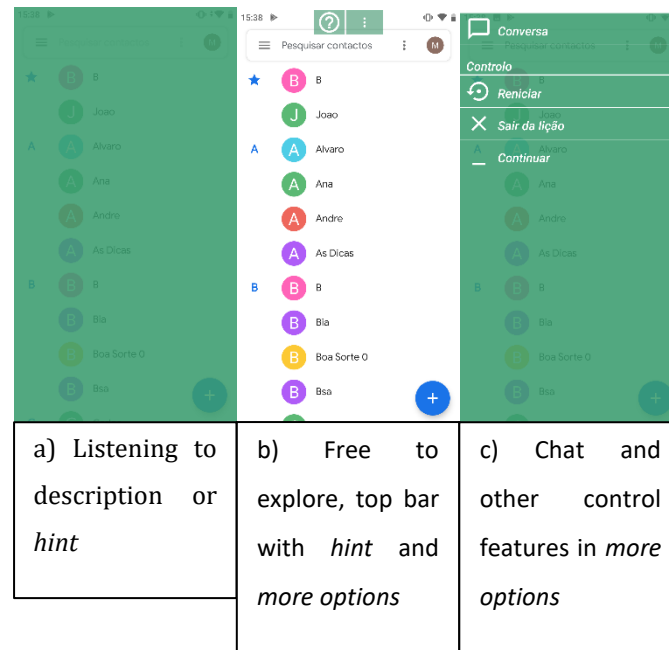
| 15:38 Pesquisar contactos B Joao A Alvaro Ana Andre As Dicas B B Bia Boa Sorte 0 Bsa | 15:38 Pesquisar contactos M B B J Joao A A Alvaro A Ana A Andre A As Dicas B B B B Bia B Boa Sorte 0 B Bsa + | Conversa Controlo Reiniciar Sair da lição Continuar |
|---|---|---|
| a) Listening to description or *hint* | b) Free to explore, top bar with *hint* and *more options* | c) Chat and other control features in *more options* |